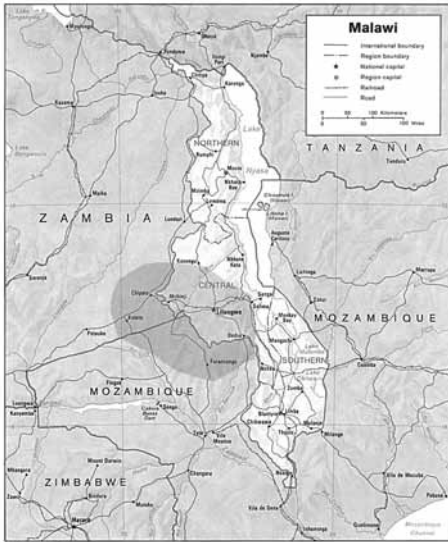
Malawi

International boundary
Region boundary
National capital
Region capital
Railroad
Road

0 50 100 Kilometers
0 50 100 Miles

TANZANIA

ZAMBIA

NORTHERN

Lake Nyasa

CENTRAL

Lilongwe

MOZAMBIQUE

SOUTHERN

MOZAMBIQUE

ZIMBABWE

Karonga

Mzuzu

Nkhata Bay

Kasungu

Nkhotakota

Salima

Dedza

Zomba

Blantyre

Mangochi

Chipata

Mchinji

Lusaka

Harare

Tete

Nsanje

Chikwawa

Mulanje

Liwonde

Mzimba

Chitipa

Rumphi

Mwanza

Ntcheu